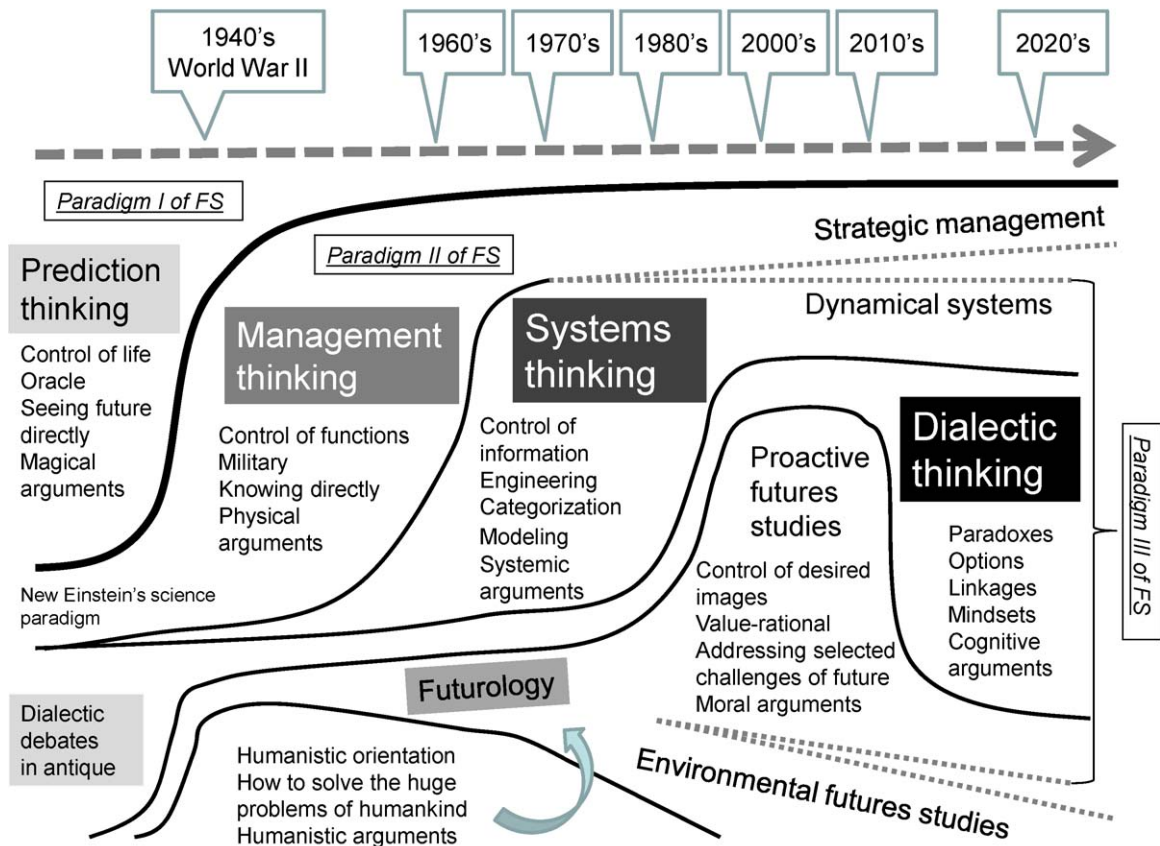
1940's World War II

1960's

1970's

1980's

2000's

2010's

2020's

Paradigm I of FS

Strategic management

Prediction thinking

Control of life
Oracle
Seeing future directly
Magical arguments

Paradigm II of FS

Management thinking

Control of functions
Military
Knowing directly
Physical arguments

Systems thinking

Control of information
Engineering
Categorization
Modeling
Systemic arguments

Dynamical systems

Dialectic thinking

Paradoxes
Options
Linkages
Mindsets
Cognitive arguments

Paradigm III of FS

Proactive futures studies

Control of desired images
Value-rational
Addressing selected challenges of future
Moral arguments

New Einstein's science paradigm

Futurology

Dialectic debates in antique

Humanistic orientation
How to solve the huge problems of humankind
Humanistic arguments

Environmental futures studies